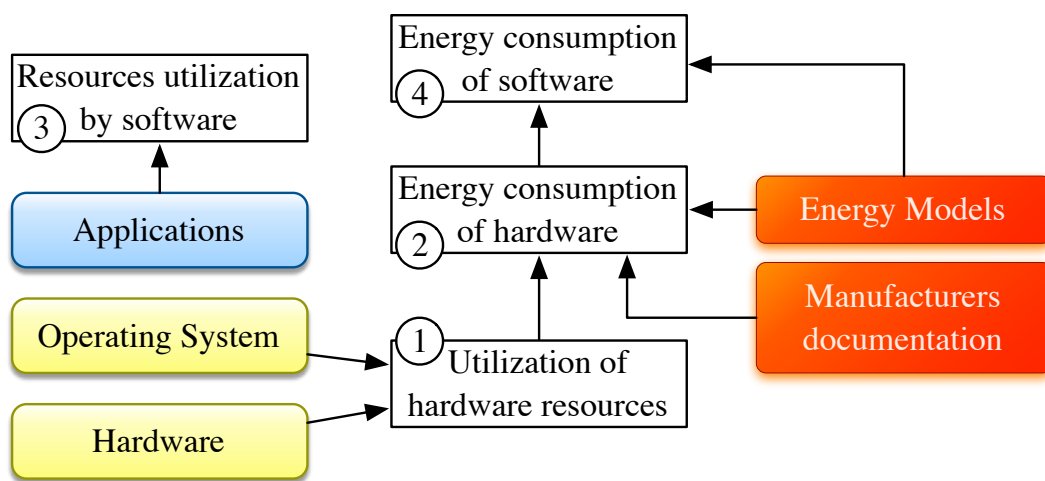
Resources utilization
3 by software

Applications

Energy consumption
4 of software

Energy consumption
2 of hardware

Energy Models

Manufacturers documentation

Operating System

Hardware

1 Utilization of hardware resources